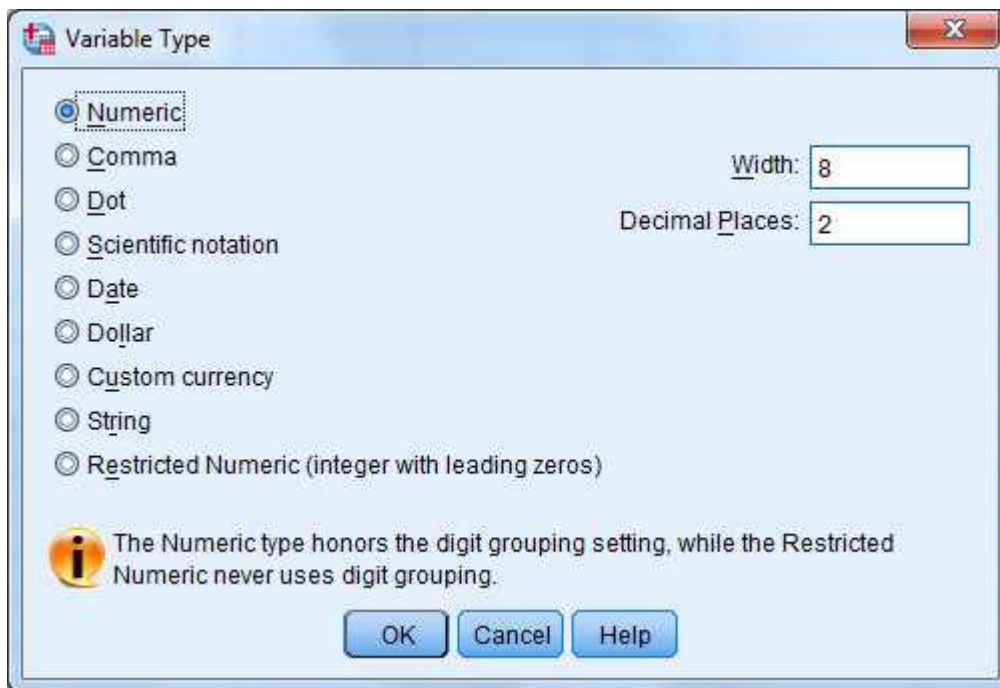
Variable Type

Numeric
Comma
Dot
Scientific notation
Date
Dollar
Custom currency
String
Restricted Numeric (integer with leading zeros)

Width: 8
Decimal Places: 2

The Numeric type honors the digit grouping setting, while the Restricted Numeric never uses digit grouping.

OK Cancel Help